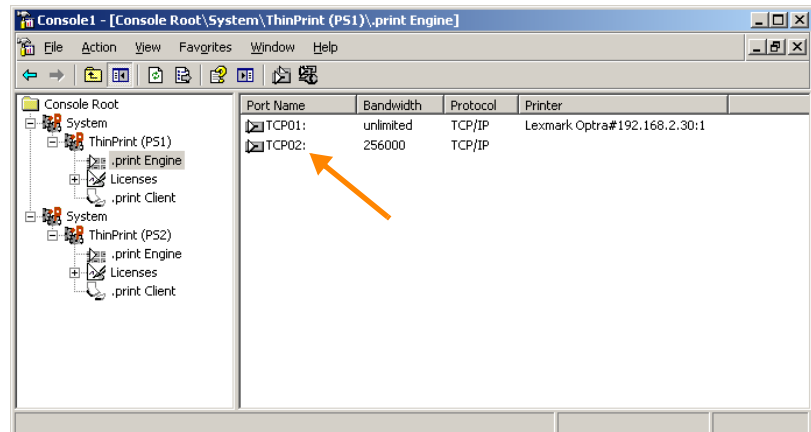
Console1 - [Console Root\System\ThinPrint (PS1)\.print Engine]

File Action View Favorites Window Help

Console Root
System
ThinPrint (PS1)
.print Engine
Licenses
.print Client
System
ThinPrint (PS2)
.print Engine
Licenses
.print Client

| Port Name | Bandwidth | Protocol | Printer |
|---|---|---|---|
| TCP01: | unlimited | TCP/IP | Lexmark Optra#192.168.2.30:1 |
| TCP02: | 256000 | TCP/IP | |